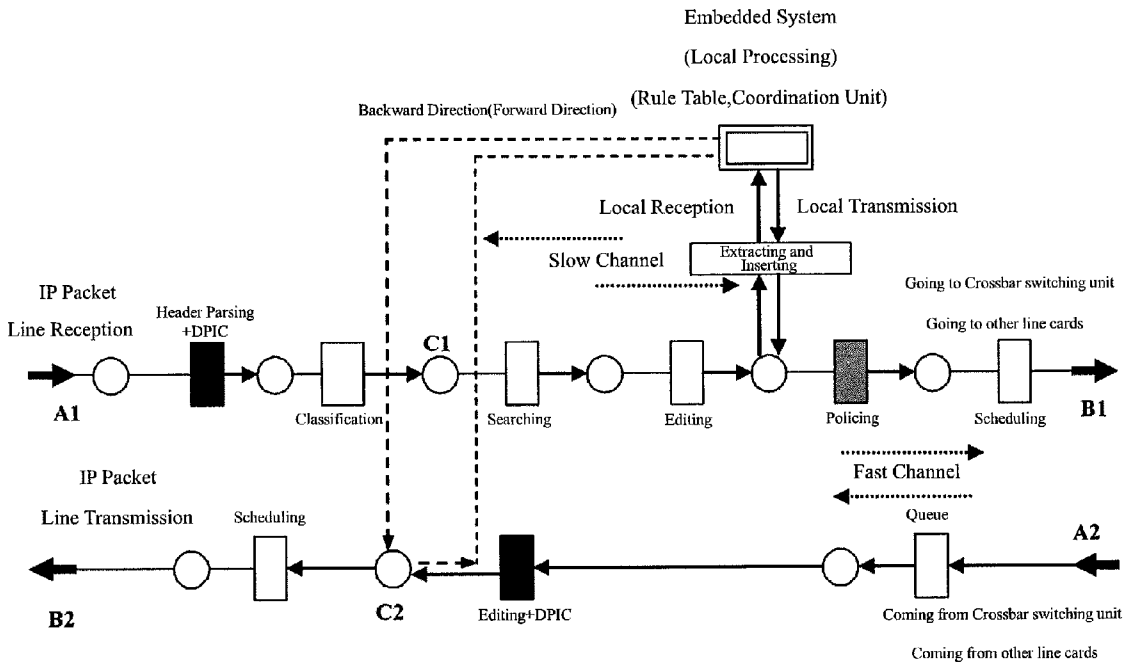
Embedded System

(Local Processing)

(Rule Table,Coordination Unit)

Backward Direction(Forward Direction)

Local Reception

Local Transmission

Extracting and Inserting

Slow Channel

Going to Crossbar switching unit

Going to other line cards

IP Packet

Line Reception

Header Parsing +DPIC

C1

A1

Classification

Searching

Editing

Policing

Scheduling

B1

Fast Channel

IP Packet

Line Transmission

Scheduling

Queue

A2

B2

C2

Editing+DPIC

Coming from Crossbar switching unit

Coming from other line cards